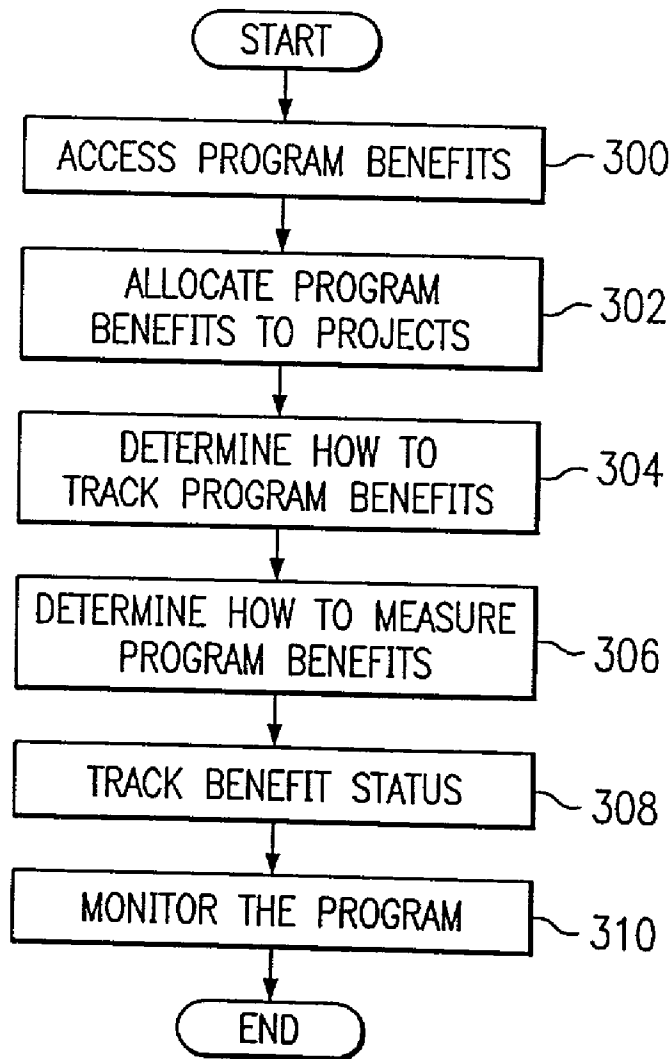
START

ACCESS PROGRAM BENEFITS 300

ALLOCATE PROGRAM BENEFITS TO PROJECTS 302

DETERMINE HOW TO TRACK PROGRAM BENEFITS 304

DETERMINE HOW TO MEASURE PROGRAM BENEFITS 306

TRACK BENEFIT STATUS 308

MONITOR THE PROGRAM 310

END